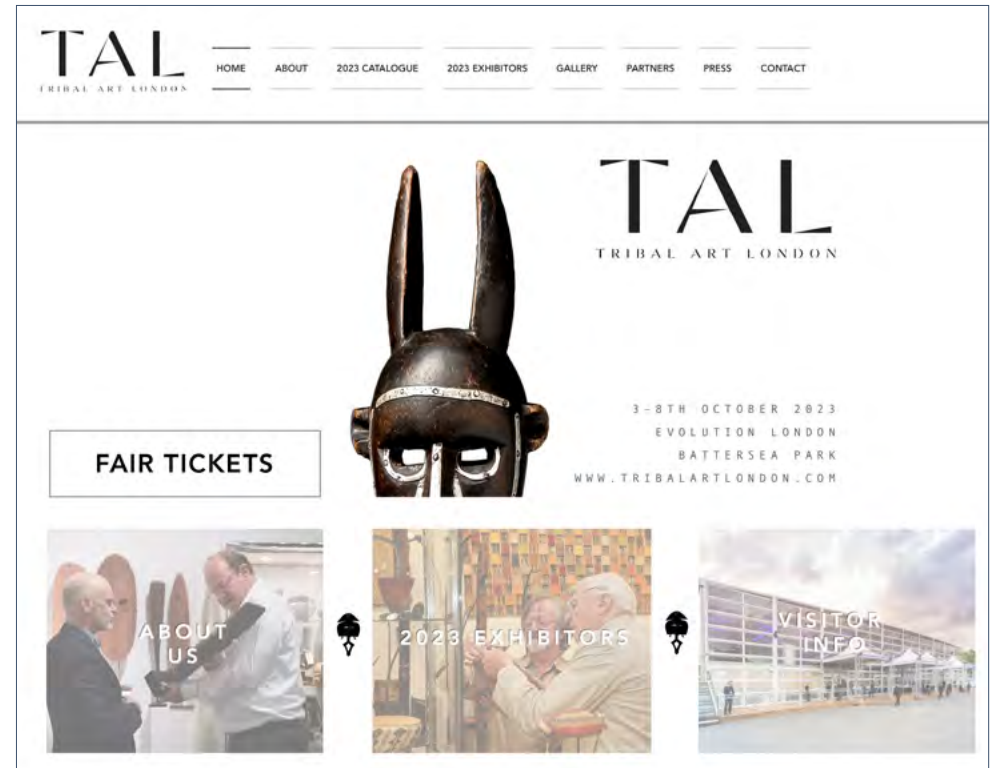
TAL
TRIBAL ART LONDON

HOME ABOUT 2023 CATALOGUE 2023 EXHIBITORS GALLERY PARTNERS PRESS CONTACT

TAL
TRIBAL ART LONDON

3-8TH OCTOBER 2023
EVOLUTION LONDON
BATTERSEA PARK
WWW.TRIBALARTLONDON.COM

FAIR TICKETS

ABOUT US

2023 EXHIBITORS

VISITOR INFO